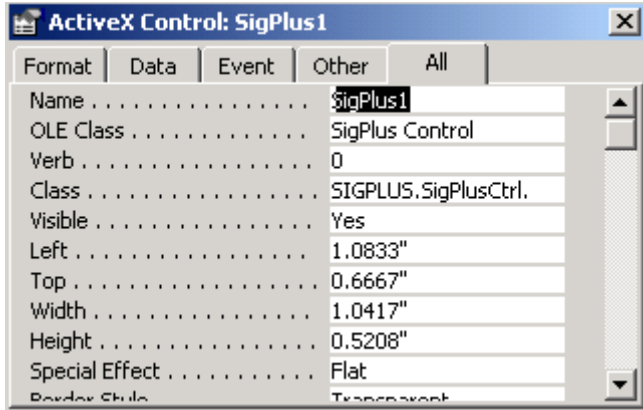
ActiveX Control: SigPlus1

Format | Data | Event | Other | All

| | |
|---|---|
| Name | SigPlus1 |
| OLE Class | SigPlus Control |
| Verb | 0 |
| Class | SIGPLUS.SigPlusCtrl. |
| Visible | Yes |
| Left | 1.0833" |
| Top | 0.6667" |
| Width | 1.0417" |
| Height | 0.5208" |
| Special Effect | Flat |
| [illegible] | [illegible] |